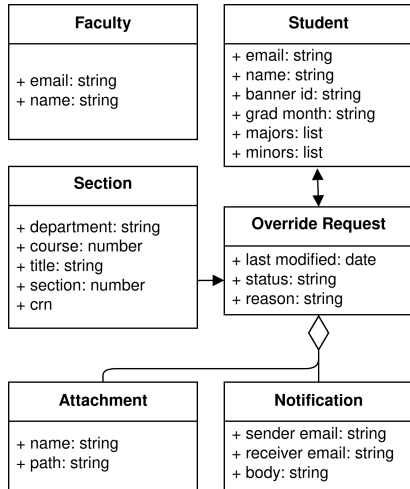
Faculty

+ email: string
+ name: string

Student

+ email: string
+ name: string
+ banner id: string
+ grad month: string
+ majors: list
+ minors: list

Section

+ department: string
+ course: number
+ title: string
+ section: number
+ crn

Override Request

+ last modified: date
+ status: string
+ reason: string

Attachment

+ name: string
+ path: string

Notification

+ sender email: string
+ receiver email: string
+ body: string